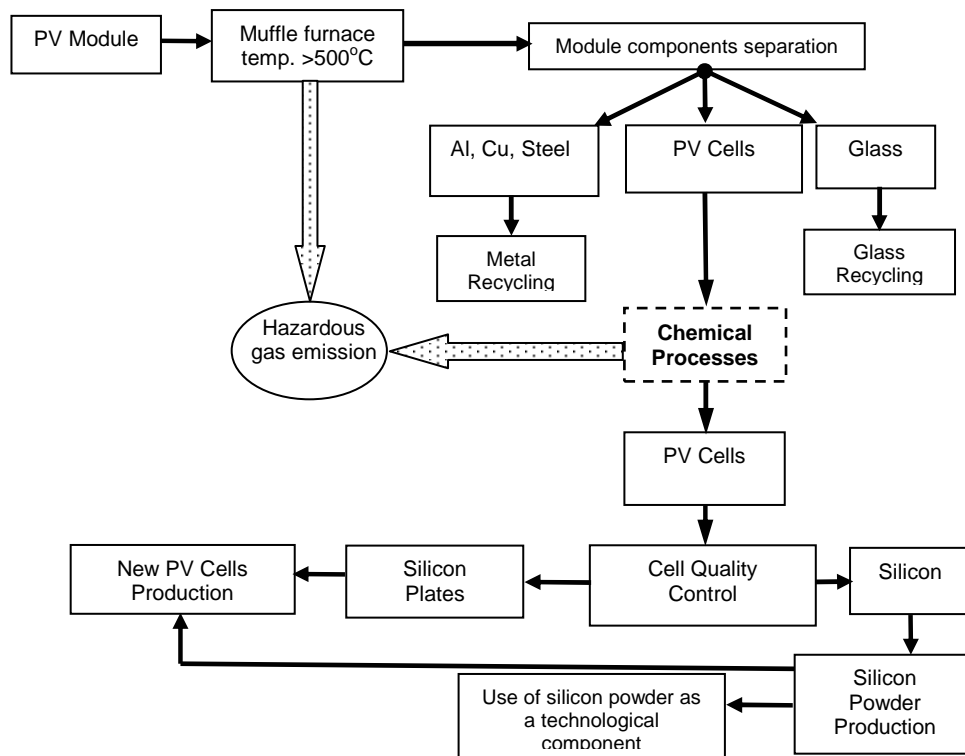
PV Module

Muffle furnace temp. >500$^{o}$C

Module components separation

Al, Cu, Steel

PV Cells

Glass

Metal Recycling

Glass Recycling

Hazardous gas emission

**Chemical Processes**

PV Cells

New PV Cells Production

Silicon Plates

Cell Quality Control

Silicon

Silicon Powder Production

Use of silicon powder as a technological component